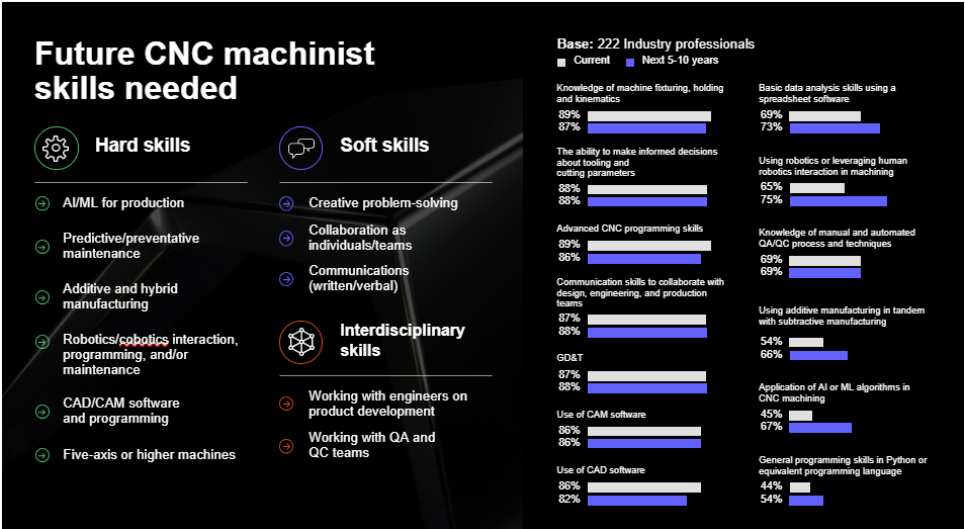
Future CNC machinist skills needed

Hard skills

AI/ML for production

Predictive/preventative maintenance

Additive and hybrid manufacturing

Robotics/cobotics interaction, programming, and/or maintenance

CAD/CAM software and programming

Five-axis or higher machines

Soft skills

Creative problem-solving

Collaboration as individuals/teams

Communications (written/verbal)

Interdisciplinary skills

Working with engineers on product development

Working with QA and QC teams

Base: 222 Industry professionals
Current
Next 5-10 years

Knowledge of machine fixturing, holding and kinematics
89%
87%

The ability to make informed decisions about tooling and cutting parameters
88%
88%

Advanced CNC programming skills
89%
86%

Communication skills to collaborate with design, engineering, and production teams
87%
88%

GD&T
87%
88%

Use of CAM software
86%
86%

Use of CAD software
86%
82%

Basic data analysis skills using a spreadsheet software
69%
73%

Using robotics or leveraging human robotics interaction in machining
65%
75%

Knowledge of manual and automated QA/QC process and techniques
69%
69%

Using additive manufacturing in tandem with subtractive manufacturing
54%
66%

Application of AI or ML algorithms in CNC machining
45%
67%

General programming skills in Python or equivalent programming language
44%
54%